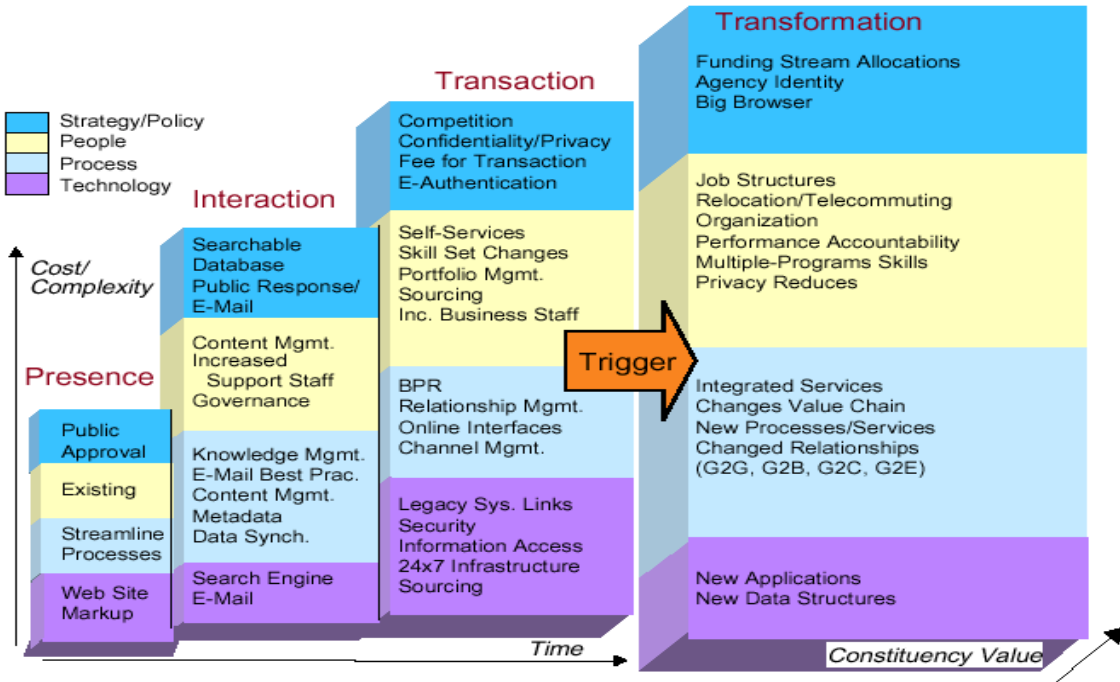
Strategy/Policy
People
Process
Technology

Cost/ Complexity

Presence

Public Approval

Existing

Streamline Processes

Web Site Markup

Interaction

Searchable Database
Public Response/ E-Mail

Content Mgmt.
Increased Support Staff
Governance

Knowledge Mgmt.
E-Mail Best Prac.
Content Mgmt.
Metadata
Data Synch.

Search Engine
E-Mail

Transaction

Competition
Confidentiality/Privacy
Fee for Transaction
E-Authentication

Self-Services
Skill Set Changes
Portfolio Mgmt.
Sourcing
Inc. Business Staff

BPR
Relationship Mgmt.
Online Interfaces
Channel Mgmt.

Legacy Sys. Links
Security
Information Access
24x7 Infrastructure
Sourcing

Time

Trigger

Transformation

Funding Stream Allocations
Agency Identity
Big Browser

Job Structures
Relocation/Telecommuting
Organization
Performance Accountability
Multiple-Programs Skills
Privacy Reduces

Integrated Services
Changes Value Chain
New Processes/Services
Changed Relationships
(G2G, G2B, G2C, G2E)

New Applications
New Data Structures

Constituency Value